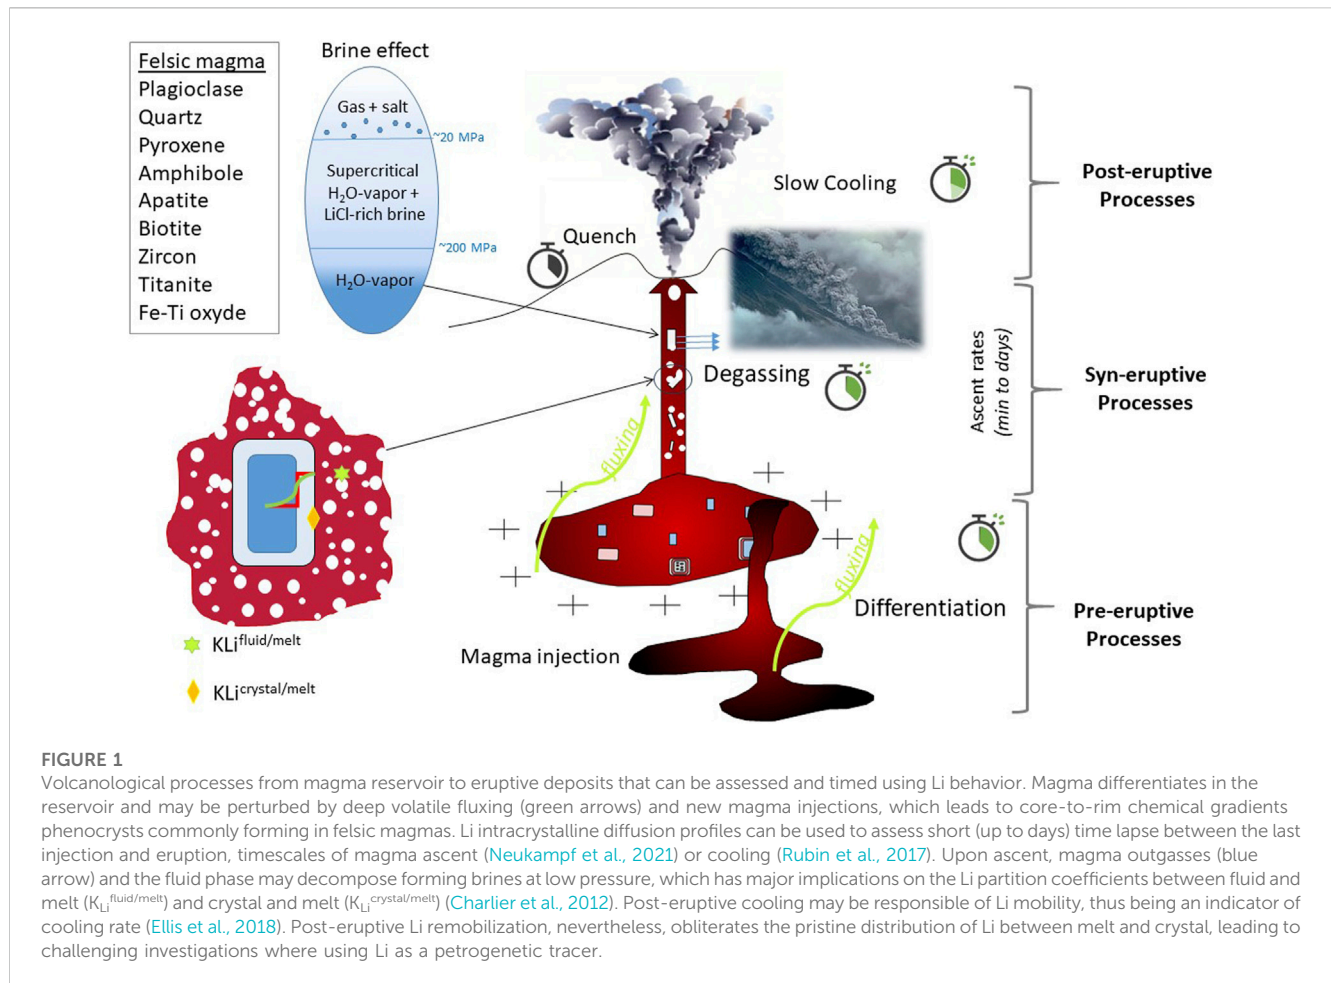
Felsic magma
Plagioclase
Quartz
Pyroxene
Amphibole
Apatite
Biotite
Zircon
Titanite
Fe-Ti oxyde

Brine effect

Gas + salt
~20 MPa
Supercritical $H_2O$-vapor + LiCl-rich brine
~200 MPa
$H_2O$-vapor

Slow Cooling

Quench

Post-eruptive Processes

Degassing

Ascent rates (min to days)

Syn-eruptive Processes

fluxing

fluxing

Differentiation

Pre-eruptive Processes

Magma injection

$KLi^{fluid/melt}$

$KLi^{crystal/melt}$

FIGURE 1
Volcanological processes from magma reservoir to eruptive deposits that can be assessed and timed using Li behavior. Magma differentiates in the reservoir and may be perturbed by deep volatile fluxing (green arrows) and new magma injections, which leads to core-to-rim chemical gradients phenocrysts commonly forming in felsic magmas. Li intracrystalline diffusion profiles can be used to assess short (up to days) time lapse between the last injection and eruption, timescales of magma ascent (Neukampf et al., 2021) or cooling (Rubin et al., 2017). Upon ascent, magma outgasses (blue arrow) and the fluid phase may decompose forming brines at low pressure, which has major implications on the Li partition coefficients between fluid and melt ($K_{Li}^{fluid/melt}$) and crystal and melt ($K_{Li}^{crystal/melt}$) (Charlier et al., 2012). Post-eruptive cooling may be responsible of Li mobility, thus being an indicator of cooling rate (Ellis et al., 2018). Post-eruptive Li remobilization, nevertheless, obliterates the pristine distribution of Li between melt and crystal, leading to challenging investigations where using Li as a petrogenetic tracer.